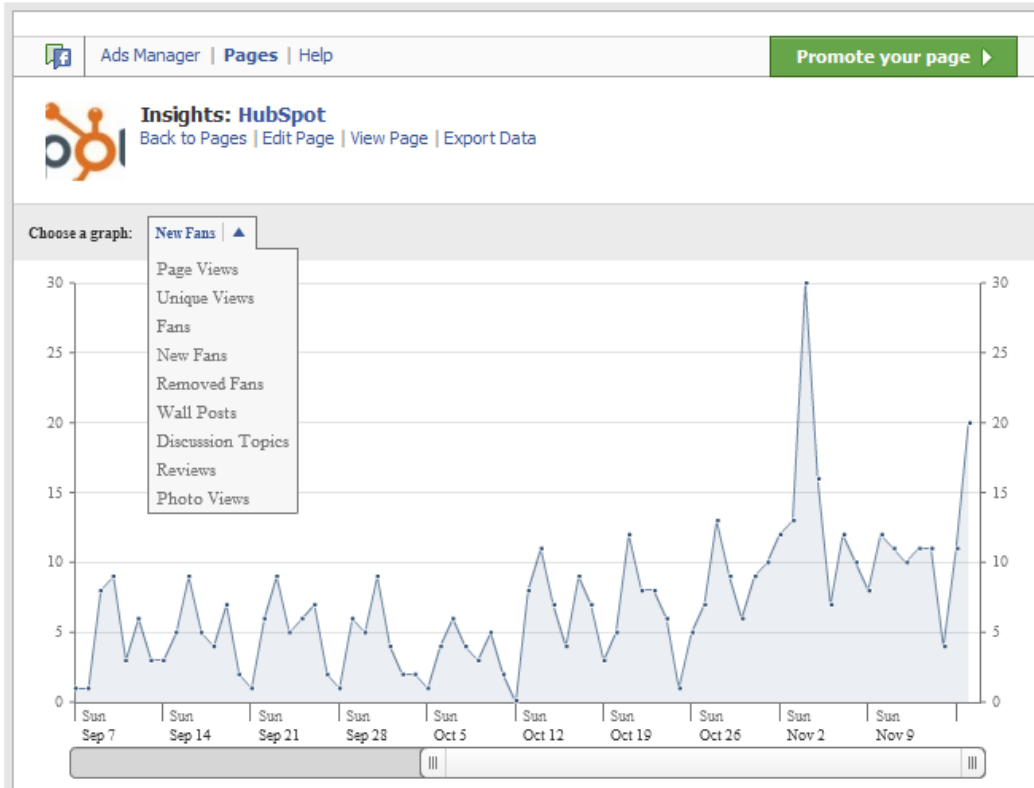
Ads Manager | Pages | Help

Promote your page

Insights: HubSpot
Back to Pages | Edit Page | View Page | Export Data

Choose a graph: New Fans

Page Views
Unique Views
Fans
New Fans
Removed Fans
Wall Posts
Discussion Topics
Reviews
Photo Views

30
25
20
15
10
5
0

30
25
20
15
10
5
0

Sun Sep 7
Sun Sep 14
Sun Sep 21
Sun Sep 28
Sun Oct 5
Sun Oct 12
Sun Oct 19
Sun Oct 26
Sun Nov 2
Sun Nov 9